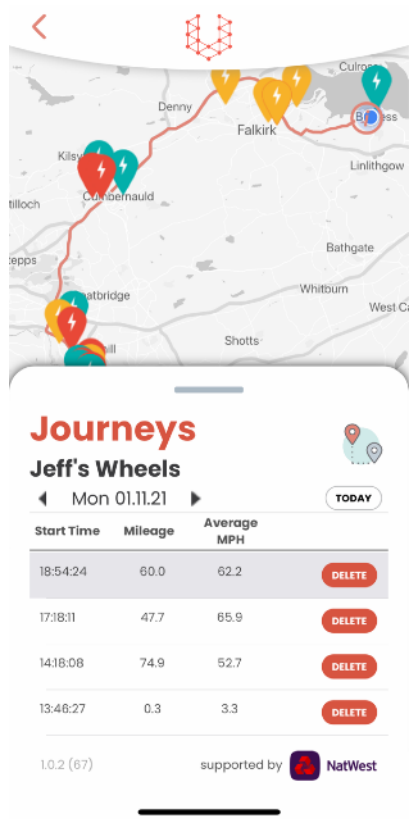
Culros
Denny
Falkirk
Bo'ness
Kilsy
Linlithgow
tilloch
Cumbernauld
Bathgate
epps
atbridge
Whitburn
West Ca
Shotts
ill

Journeys

Jeff's Wheels

Mon 01.11.21

TODAY

| Start Time | Mileage | Average MPH | |
|---|---|---|---|
| 18:54:24 | 60.0 | 62.2 | DELETE |
| 17:18:11 | 47.7 | 65.9 | DELETE |
| 14:18:08 | 74.9 | 52.7 | DELETE |
| 13:46:27 | 0.3 | 3.3 | DELETE |

1.0.2 (67)

supported by NatWest